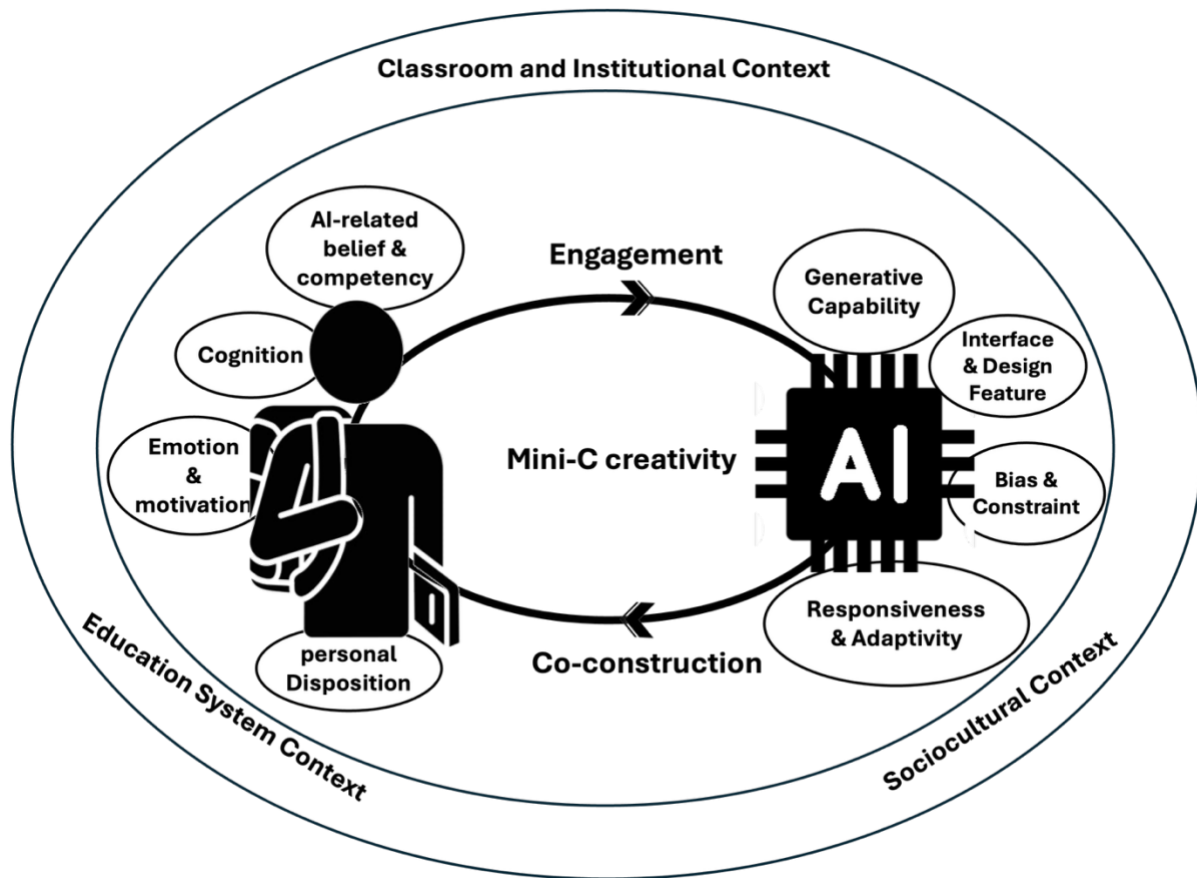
Classroom and Institutional Context

AI-related belief & competency

Engagement

Generative Capability

Interface & Design Feature

Cognition

Emotion & motivation

Mini-C creativity

AI

Bias & Constraint

Responsiveness & Adaptivity

personal Disposition

Co-construction

Education System Context

Sociocultural Context